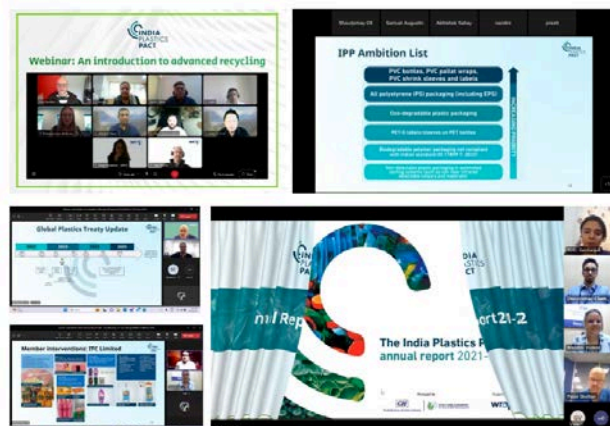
INDIA PLASTICS PACT

Webinar: An introduction to advanced recycling

Moushmee KR | Rahul Augustin | Abhishek Yadav | nandini | yoshi

IPP Ambition List

PVC bottles, PVC pallet wraps, PVC shrink sleeves and labels

All polystyrene (PS) packaging (including EPS)

Oxo-degradable plastic packaging

PET-G labels/sleeves on PET bottles

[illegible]

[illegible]

Global Plastics Treaty Update

Member Interventions: ITC Limited

INDIA PLASTICS PACT

The India Plastics Pact annual report 2021-2

nnual Report 21-2

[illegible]

CII

WWF